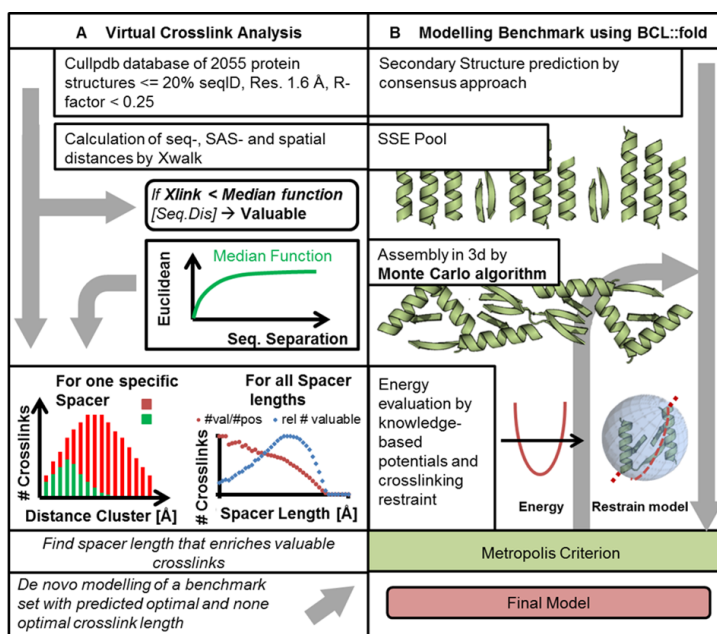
A Virtual Crosslink Analysis

B Modelling Benchmark using BCL::fold

Cullpdb database of 2055 protein structures <= 20% seqID, Res. 1.6 Å, R-factor < 0.25

Secondary Structure prediction by consensus approach

Calculation of seq-, SAS- and spatial distances by Xwalk

SSE Pool

If Xlink < Median function [Seq.Dis] → Valuable

Median Function

Euclidean

Seq. Separation

Assembly in 3d by Monte Carlo algorithm

For one specific Spacer

# Crosslinks

Distance Cluster [Å]

For all Spacer lengths

#val/#pos

rel # valuable

# Crosslinks

Spacer Length [Å]

Energy evaluation by knowledge-based potentials and crosslinking restraint

Energy

Restrain model

Find spacer length that enriches valuable crosslinks

Metropolis Criterion

De novo modelling of a benchmark set with predicted optimal and none optimal crosslink length

Final Model